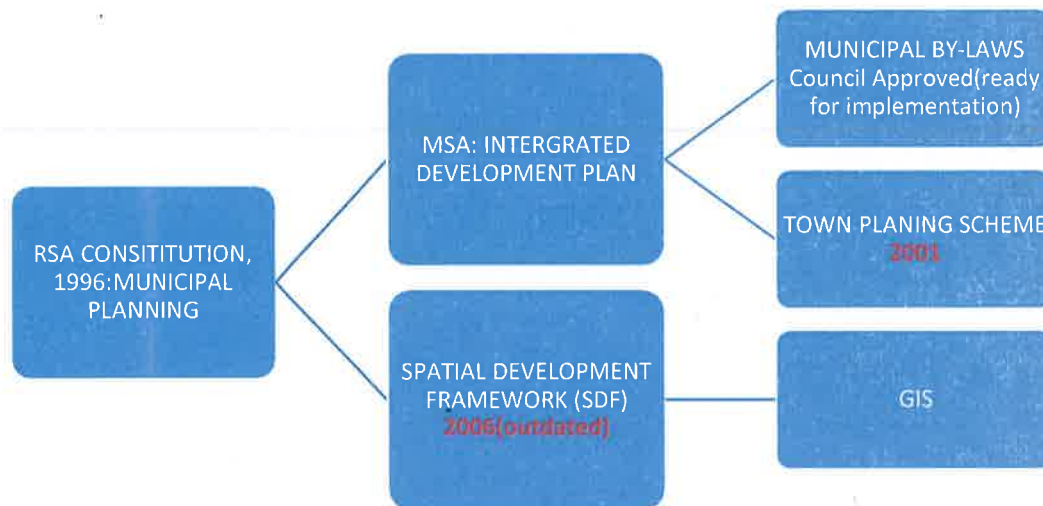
RSA CONSITITUTION, 1996:MUNICIPAL PLANNING

MSA: INTERGRATED DEVELOPMENT PLAN

SPATIAL DEVELOPMENT FRAMEWORK (SDF) 2006(outdated)

MUNICIPAL BY-LAWS Council Approved(ready for implementation)

TOWN PLANING SCHEME 2001

GIS